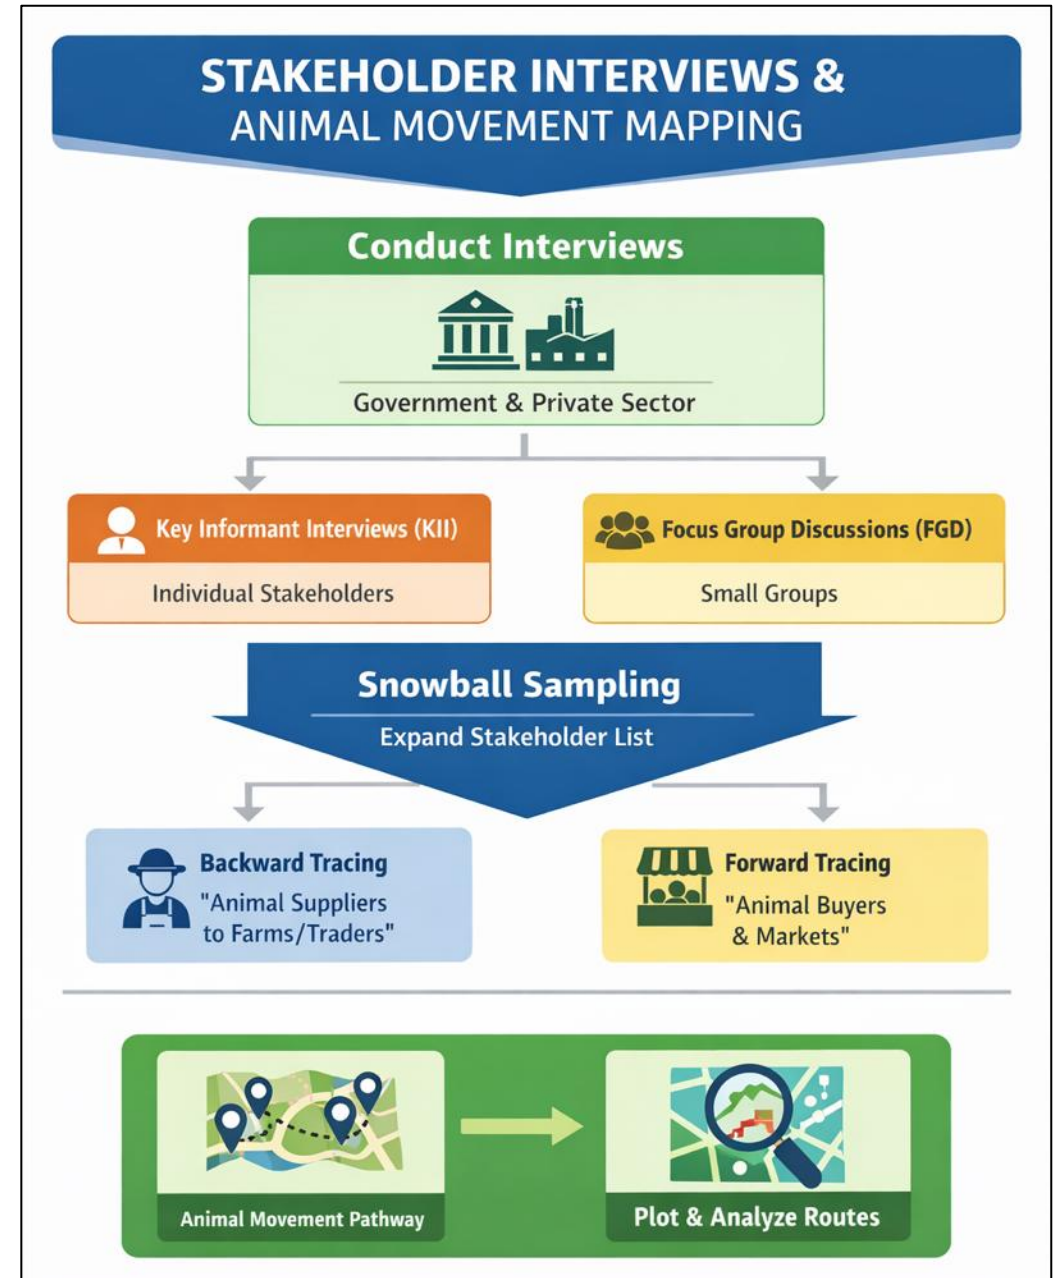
STAKEHOLDER INTERVIEWS &
ANIMAL MOVEMENT MAPPING

Conduct Interviews

Government & Private Sector

Key Informant Interviews (KII)

Individual Stakeholders

Focus Group Discussions (FGD)

Small Groups

Snowball Sampling

Expand Stakeholder List

Backward Tracing
"Animal Suppliers to Farms/Traders"

Forward Tracing
"Animal Buyers & Markets"

Animal Movement Pathway

Plot & Analyze Routes